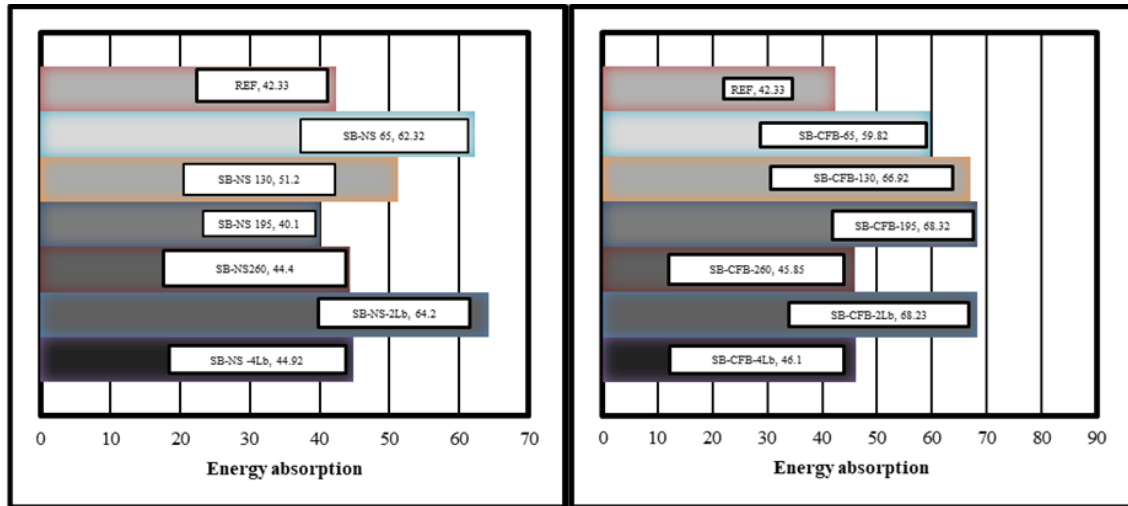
REF, 42.33
SB-NS 65, 62.32
SB-NS 130, 51.2
SB-NS 195, 40.1
SB-NS260, 44.4
SB-NS-2Lb, 64.2
SB-NS -4Lb, 44.92

0 10 20 30 40 50 60 70
Energy absorption

REF, 42.33
SB-CFB-65, 59.82
SB-CFB-130, 66.92
SB-CFB-195, 68.32
SB-CFB-260, 45.85
SB-CFB-2Lb, 68.23
SB-CFB-4Lb, 46.1

0 10 20 30 40 50 60 70 80 90
Energy absorption